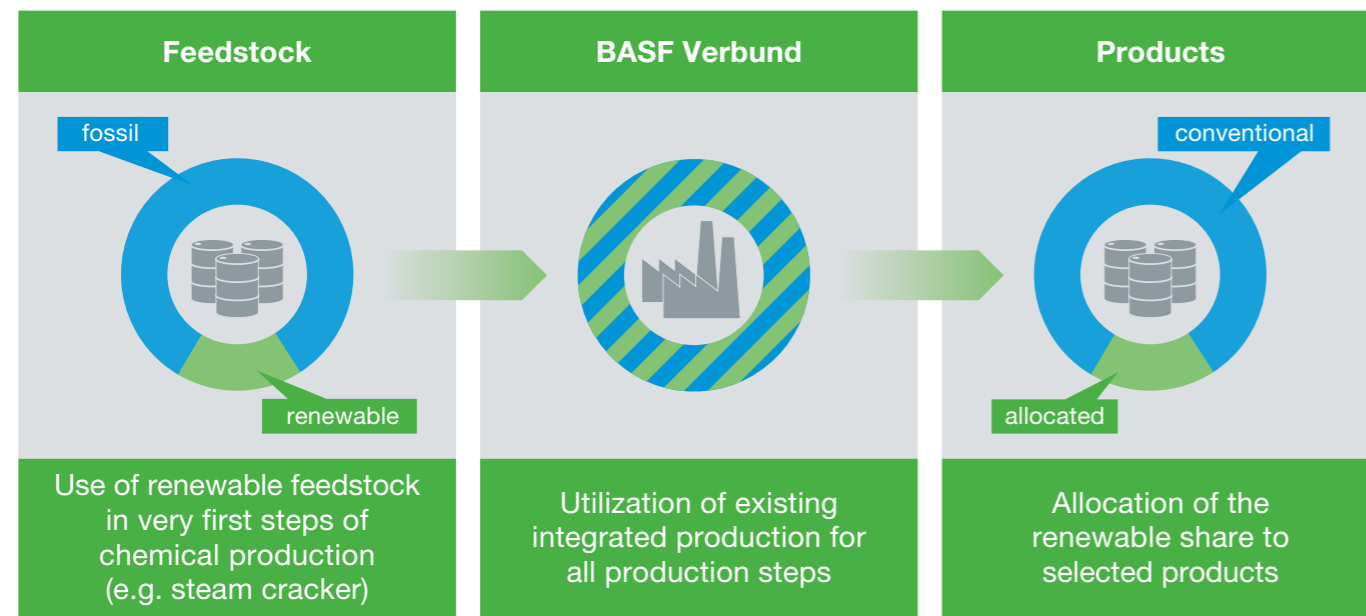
Feedstock

fossil

renewable

Use of renewable feedstock in very first steps of chemical production (e.g. steam cracker)

BASF Verbund

Utilization of existing integrated production for all production steps

Products

conventional

allocated

Allocation of the renewable share to selected products